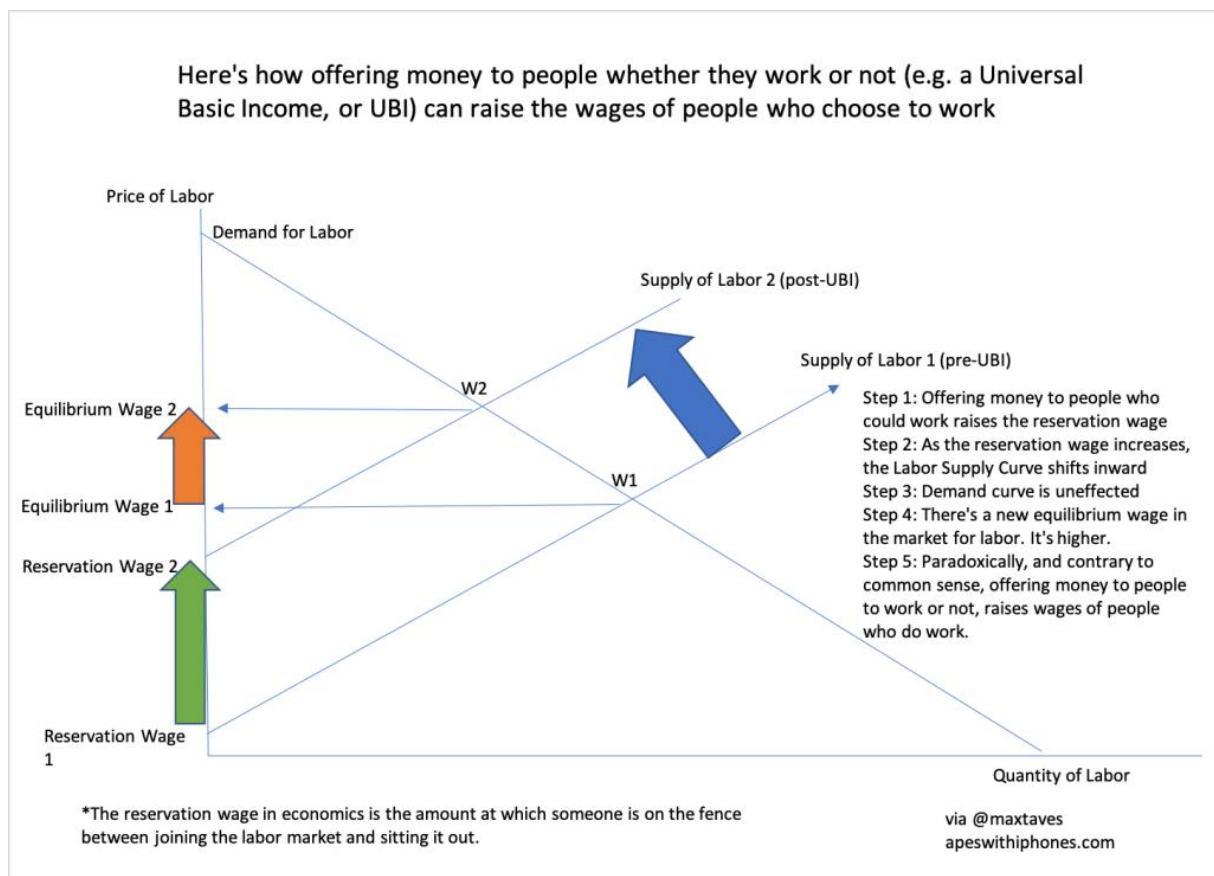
Here's how offering money to people whether they work or not (e.g. a Universal Basic Income, or UBI) can raise the wages of people who choose to work

Price of Labor

Demand for Labor

Supply of Labor 2 (post-UBI)

Supply of Labor 1 (pre-UBI)

W2

W1

Equilibrium Wage 2

Equilibrium Wage 1

Reservation Wage 2

Reservation Wage 1

Step 1: Offering money to people who could work raises the reservation wage
Step 2: As the reservation wage increases, the Labor Supply Curve shifts inward
Step 3: Demand curve is uneffected
Step 4: There's a new equilibrium wage in the market for labor. It's higher.
Step 5: Paradoxically, and contrary to common sense, offering money to people to work or not, raises wages of people who do work.

Quantity of Labor

*The reservation wage in economics is the amount at which someone is on the fence between joining the labor market and sitting it out.

via @maxtaves
apeswithiphones.com